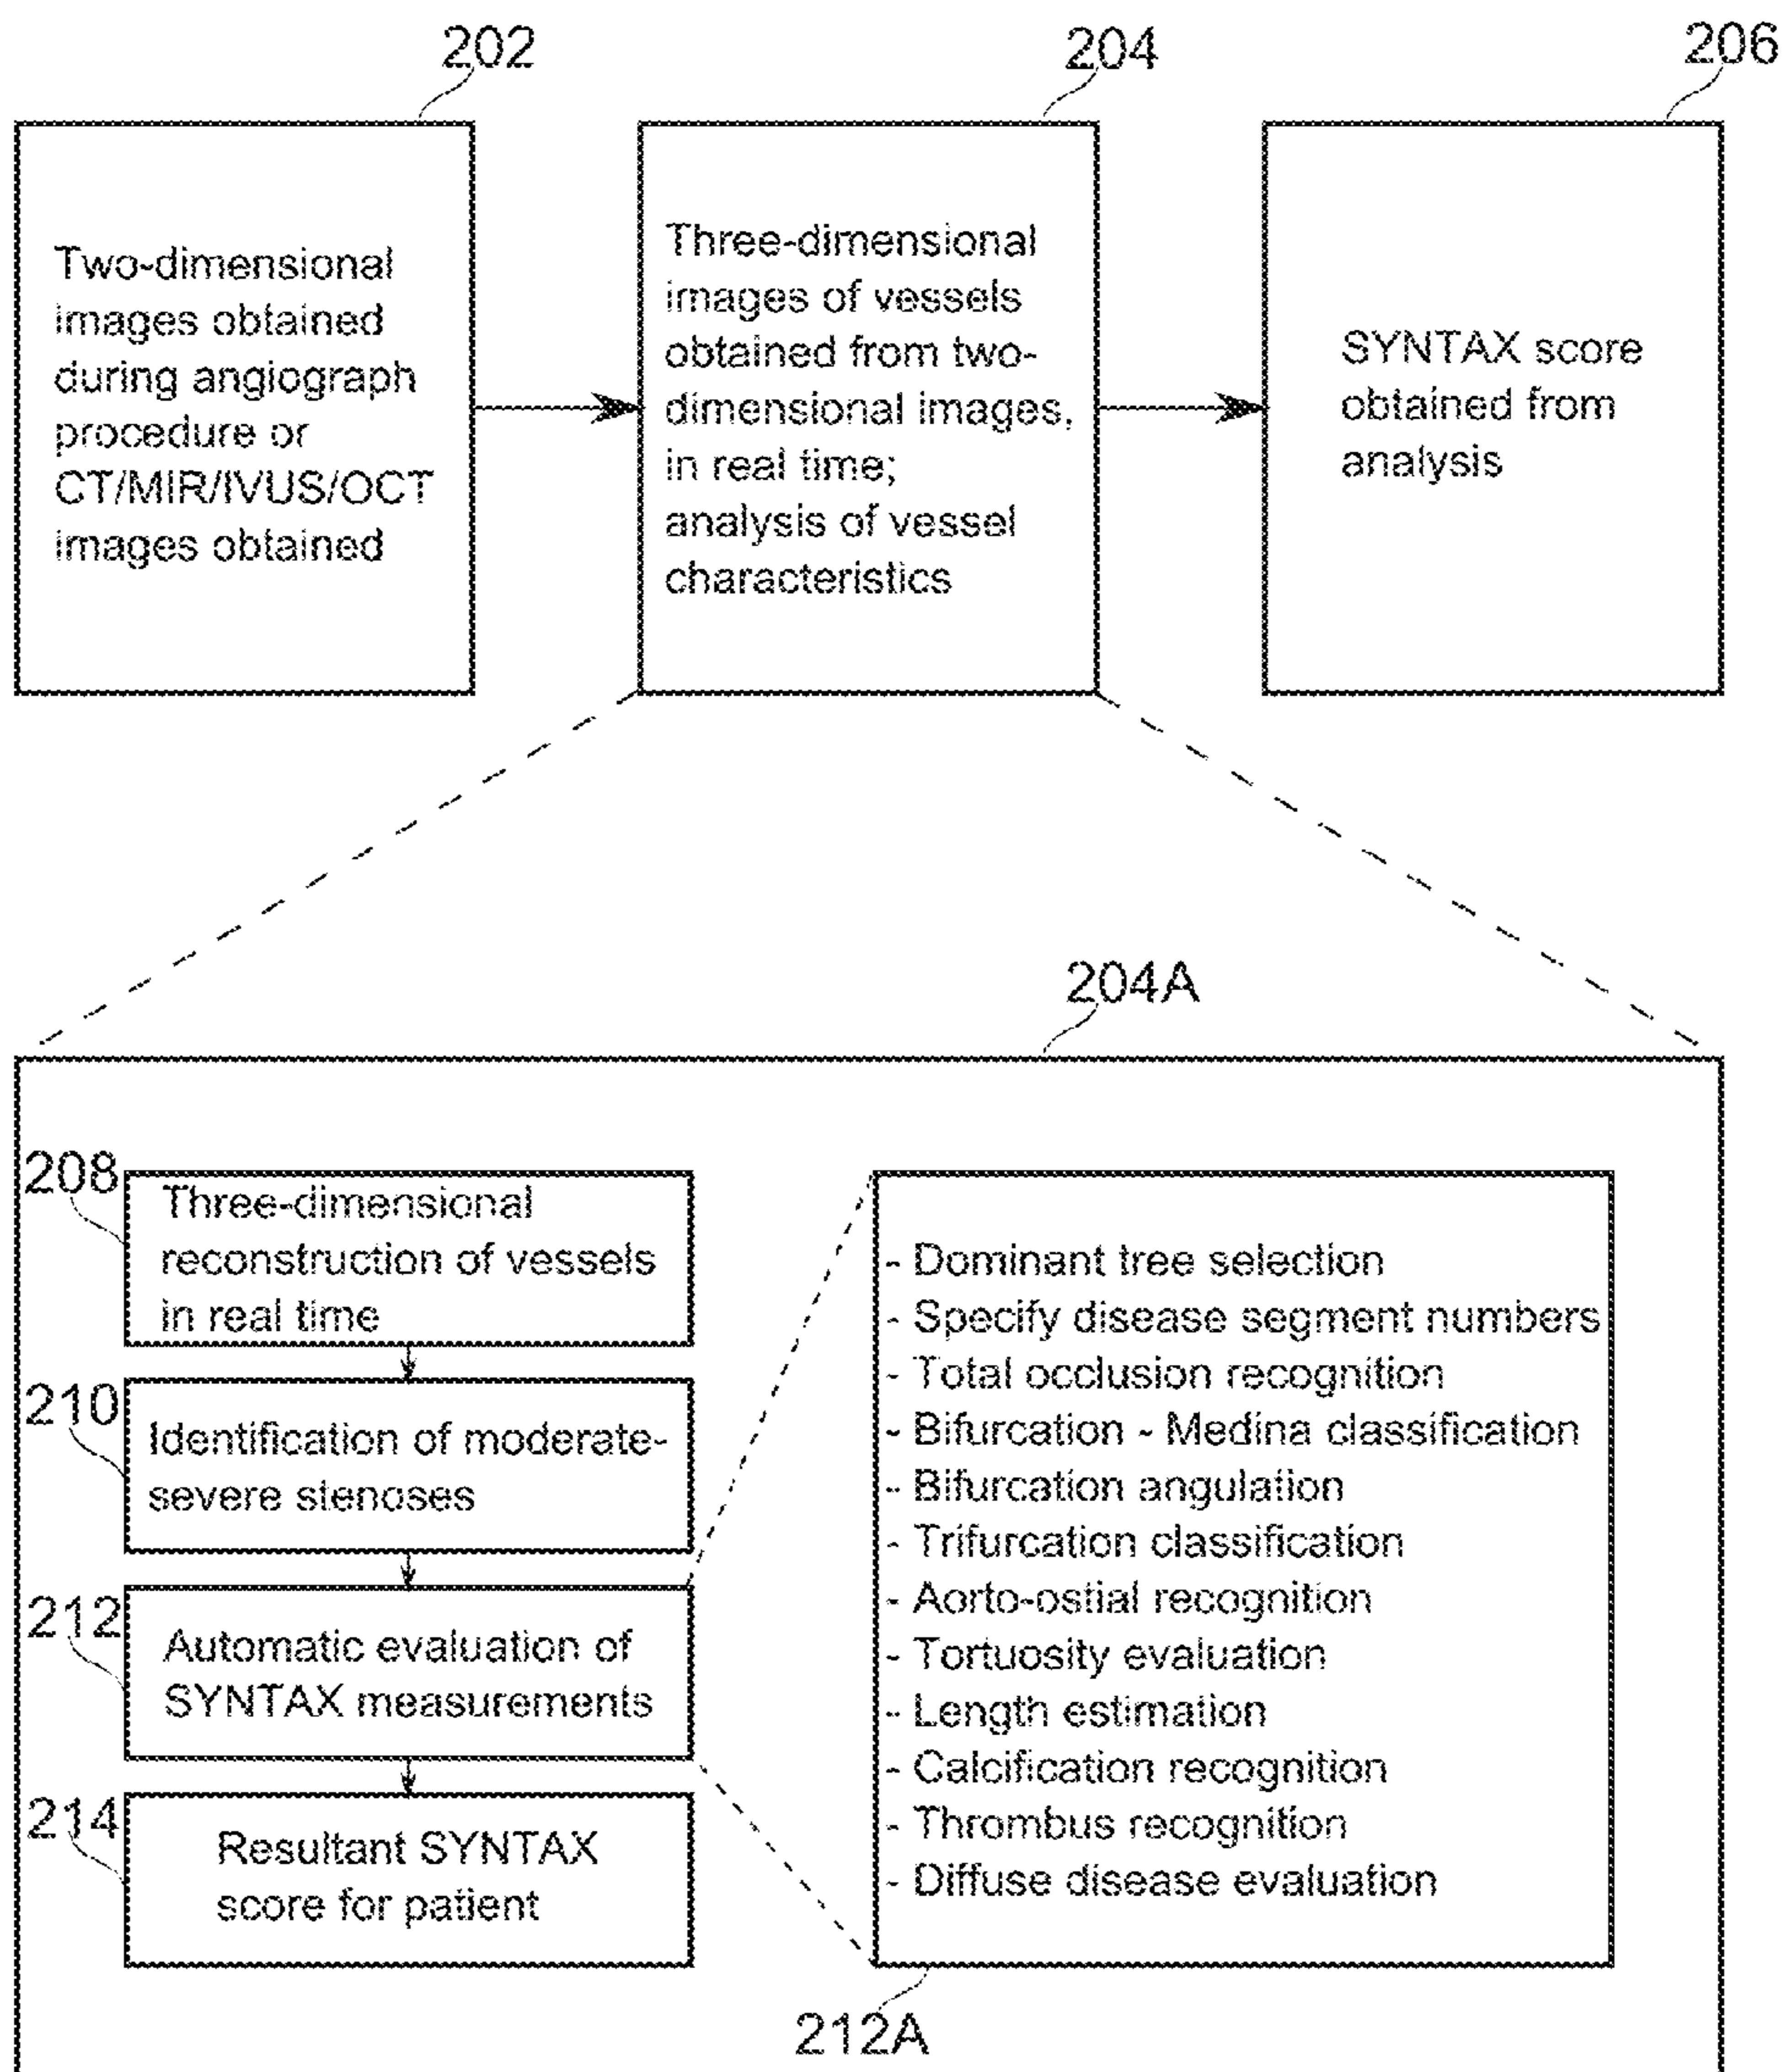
202

Two-dimensional images obtained during angiograph procedure or CT/MIR/IVUS/OCT images obtained

204

Three-dimensional images of vessels obtained from two-dimensional images, in real time; analysis of vessel characteristics

206

SYNTAX score obtained from analysis

204A

208

Three-dimensional reconstruction of vessels in real time

210

Identification of moderate-severe stenoses

212

Automatic evaluation of SYNTAX measurements

214

Resultant SYNTAX score for patient

- Dominant tree selection
- Specify disease segment numbers
- Total occlusion recognition
- Bifurcation - Medina classification
- Bifurcation angulation
- Trifurcation classification
- Aorto-ostial recognition
- Tortuosity evaluation
- Length estimation
- Calcification recognition
- Thrombus recognition
- Diffuse disease evaluation

212A